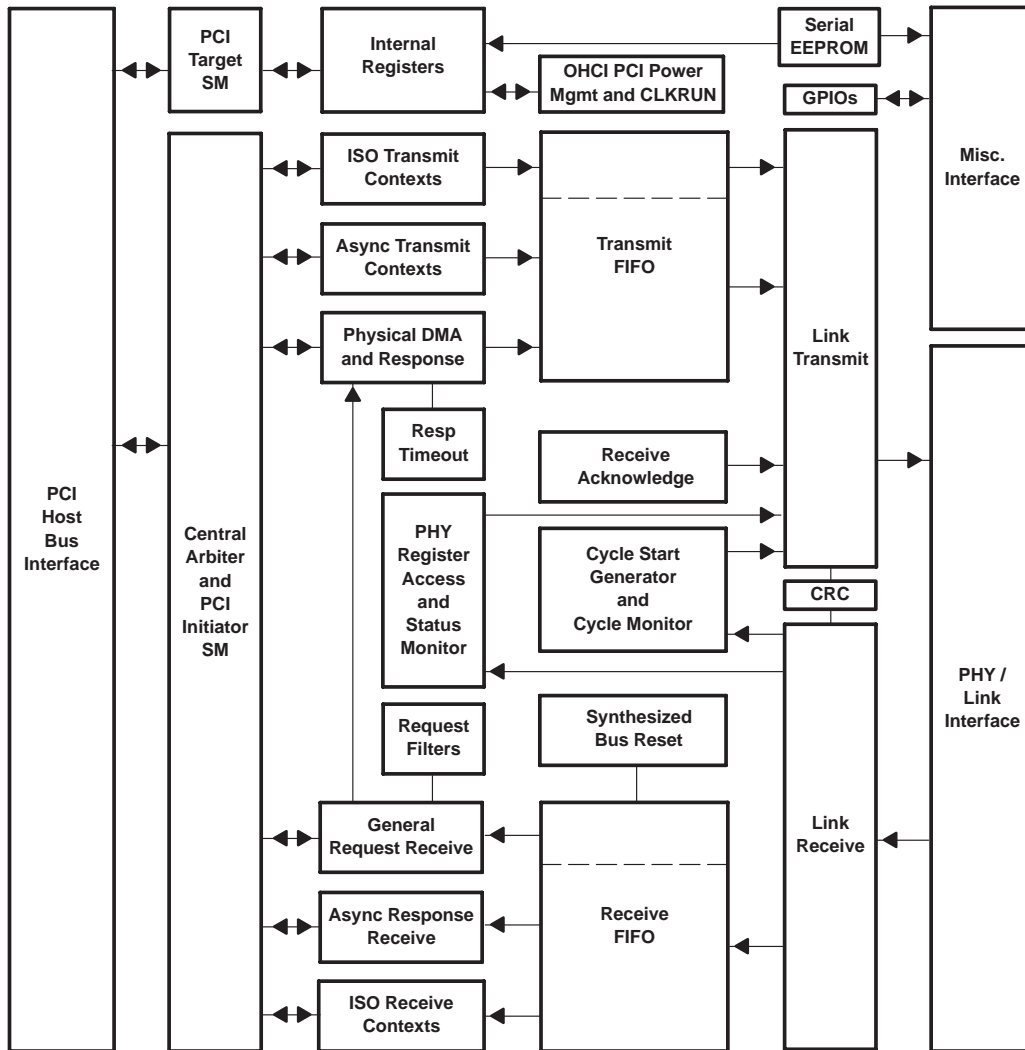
PCI Target SM

Internal Registers

Serial EEPROM

OHCI PCI Power Mgmt and CLKRUN

GPIOs

Misc. Interface

ISO Transmit Contexts

Async Transmit Contexts

Transmit FIFO

Physical DMA and Response

Link Transmit

Resp Timeout

Receive Acknowledge

PCI Host Bus Interface

Central Arbiter and PCI Initiator SM

PHY Register Access and Status Monitor

Cycle Start Generator and Cycle Monitor

CRC

PHY / Link Interface

Request Filters

Synthesized Bus Reset

General Request Receive

Link Receive

Async Response Receive

Receive FIFO

ISO Receive Contexts